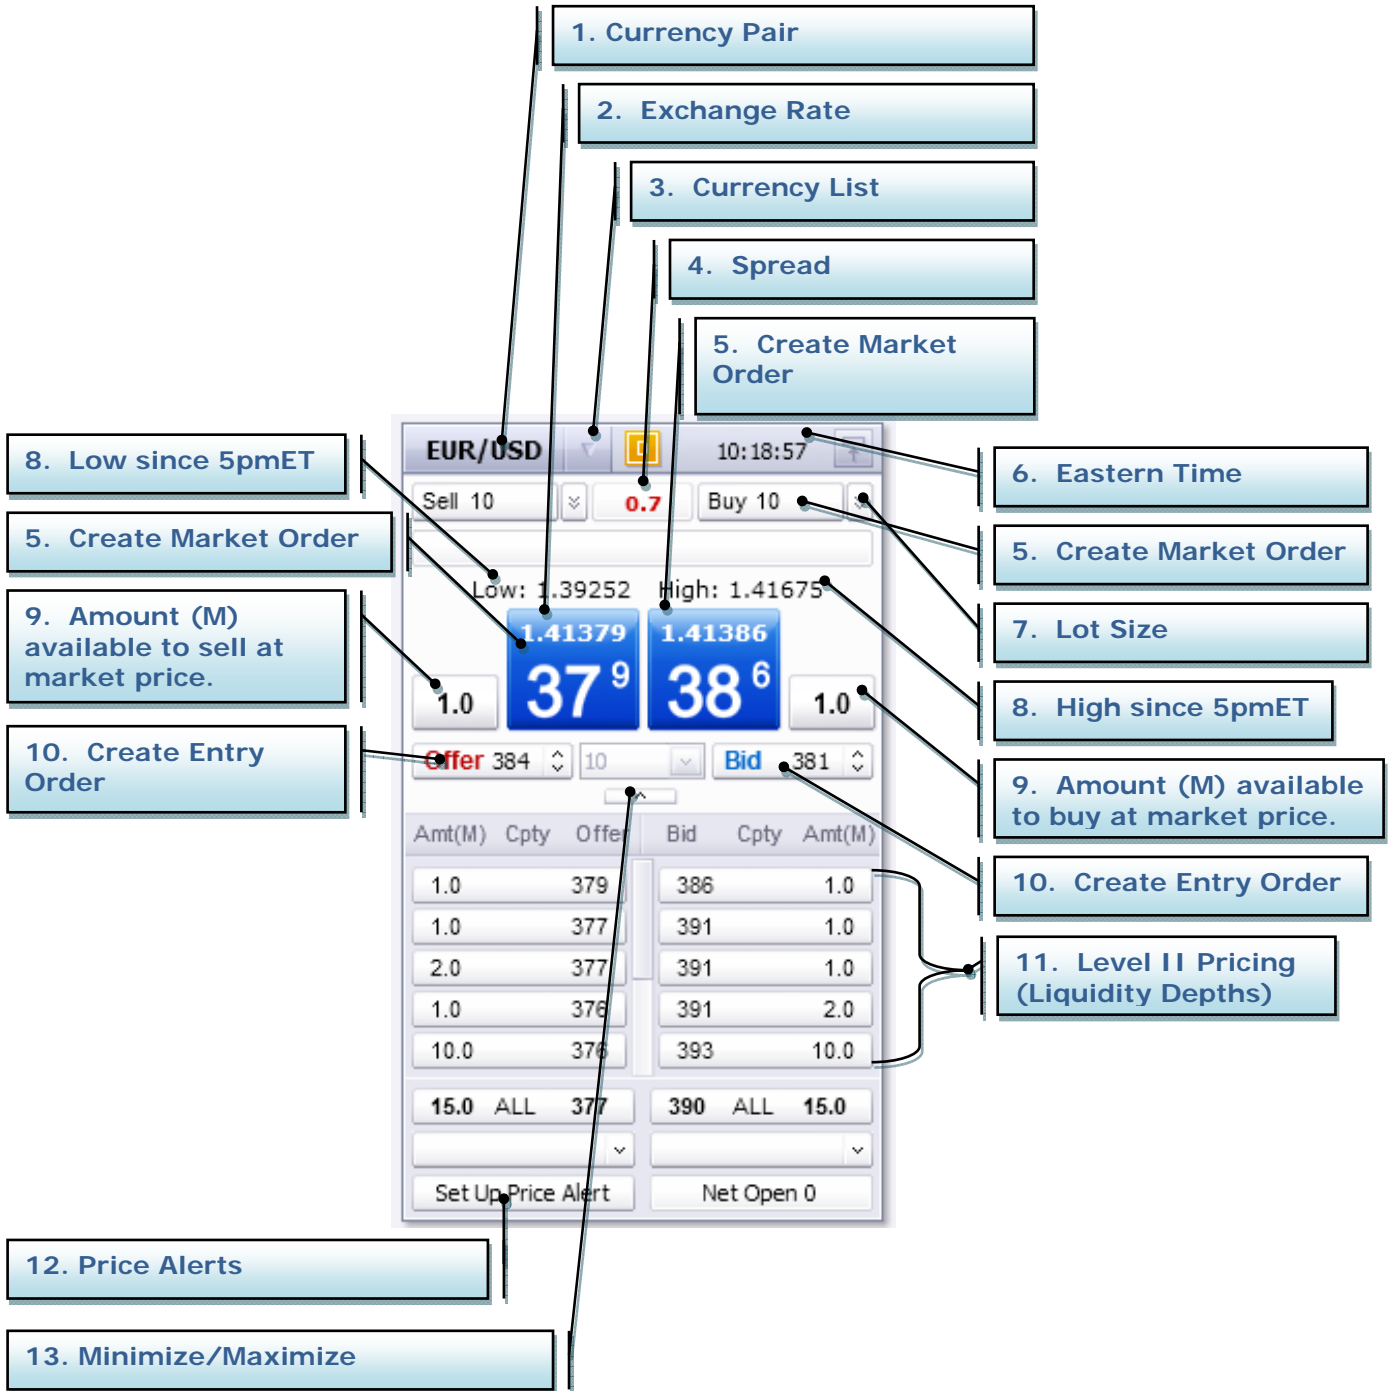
1. Currency Pair

2. Exchange Rate

3. Currency List

4. Spread

5. Create Market Order

8. Low since 5pmET

5. Create Market Order

9. Amount (M) available to sell at market price.

10. Create Entry Order

6. Eastern Time

5. Create Market Order

7. Lot Size

8. High since 5pmET

9. Amount (M) available to buy at market price.

10. Create Entry Order

11. Level II Pricing (Liquidity Depths)

EUR/USD 10:18:57

Sell 10 0.7 Buy 10

Low: 1.39252 High: 1.41675

1.41379 1.41386

$37^9$ $38^6$

1.0 1.0

Offer 384 10 Bid 381

| Amt(M) | Cpty | Offer | Bid | Cpty | Amt(M) |
|---|---|---|---|---|---|
| 1.0 | | 379 | 386 | | 1.0 |
| 1.0 | | 377 | 391 | | 1.0 |
| 2.0 | | 377 | 391 | | 1.0 |
| 1.0 | | 376 | 391 | | 2.0 |
| 10.0 | | 376 | 393 | | 10.0 |

15.0 ALL 377 390 ALL 15.0

Set Up Price Alert Net Open 0

12. Price Alerts

13. Minimize/Maximize